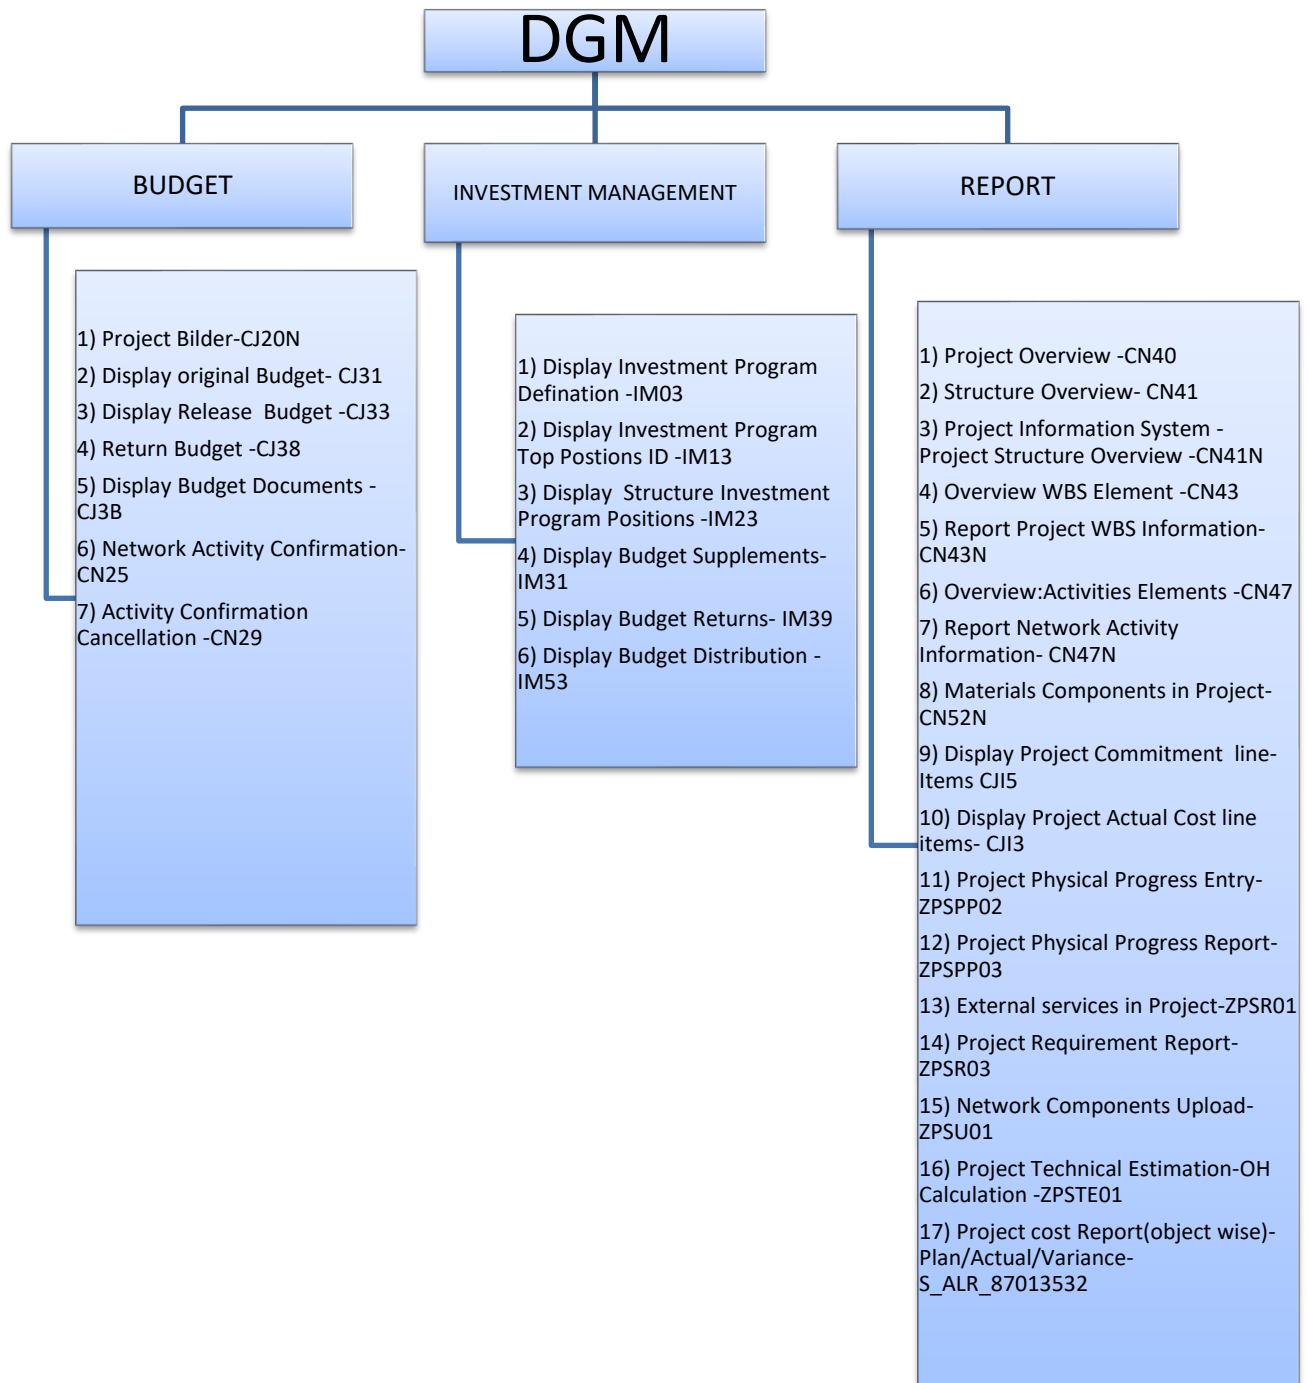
DGM

BUDGET

INVESTMENT MANAGEMENT

REPORT

1) Project Bilder-CJ20N
2) Display original Budget- CJ31
3) Display Release Budget -CJ33
4) Return Budget -CJ38
5) Display Budget Documents -CJ3B
6) Network Activity Confirmation-CN25
7) Activity Confirmation Cancellation -CN29

1) Display Investment Program Defination -IM03
2) Display Investment Program Top Postions ID -IM13
3) Display Structure Investment Program Positions -IM23
4) Display Budget Supplements-IM31
5) Display Budget Returns- IM39
6) Display Budget Distribution -IM53

1) Project Overview -CN40
2) Structure Overview- CN41
3) Project Information System - Project Structure Overview -CN41N
4) Overview WBS Element -CN43
5) Report Project WBS Information-CN43N
6) Overview:Activities Elements -CN47
7) Report Network Activity Information- CN47N
8) Materials Components in Project-CN52N
9) Display Project Commitment line-Items CJI5
10) Display Project Actual Cost line items- CJI3
11) Project Physical Progress Entry-ZPSPP02
12) Project Physical Progress Report-ZPSPP03
13) External services in Project-ZPSR01
14) Project Requirement Report-ZPSR03
15) Network Components Upload-ZPSU01
16) Project Technical Estimation-OH Calculation -ZPSTE01
17) Project cost Report(object wise)-Plan/Actual/Variance-S_ALR_87013532